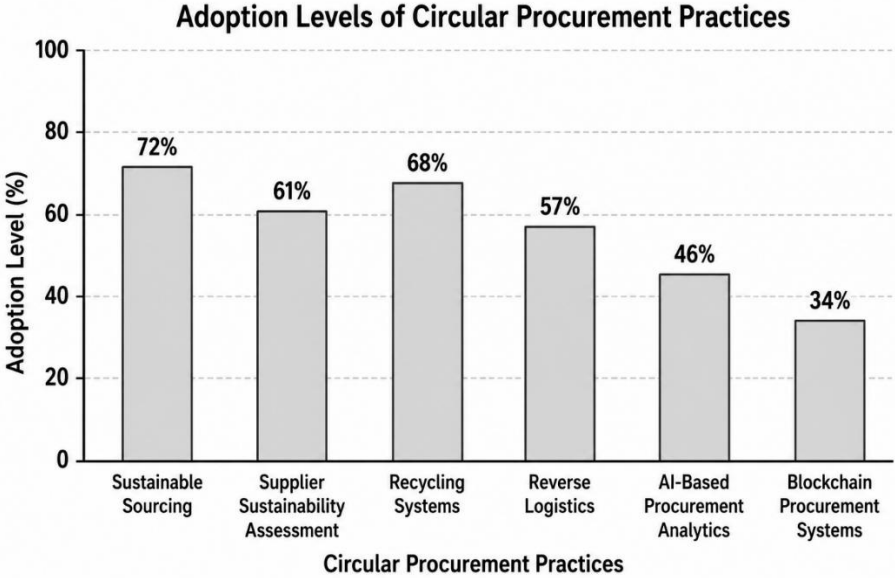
Adoption Levels of Circular Procurement Practices

Adoption Level (%)

100
80
60
40
20
0

72%
61%
68%
57%
46%
34%

Sustainable Sourcing
Supplier Sustainability Assessment
Recycling Systems
Reverse Logistics
AI-Based Procurement Analytics
Blockchain Procurement Systems

Circular Procurement Practices